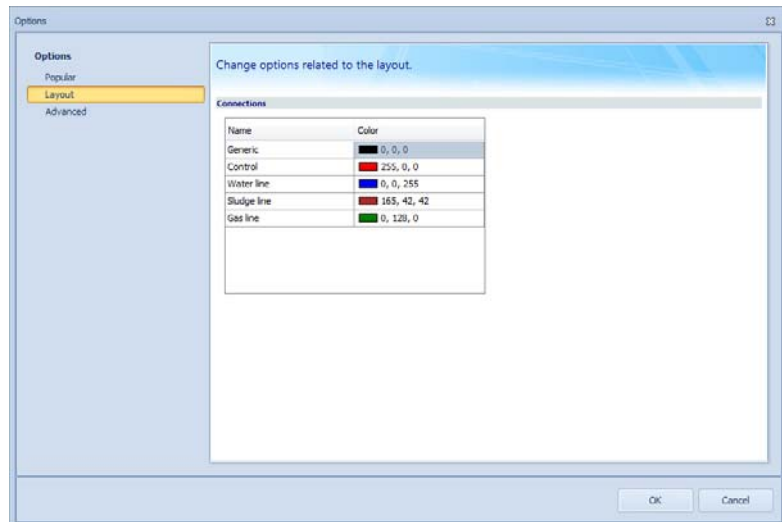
Options

Options
Popular
Layout
Advanced

Change options related to the layout.

Connections

| Name | Color |
|---|---|
| Generic | 0, 0, 0 |
| Control | 255, 0, 0 |
| Water line | 0, 0, 255 |
| Sludge line | 165, 42, 42 |
| Gas line | 0, 128, 0 |

OK
Cancel